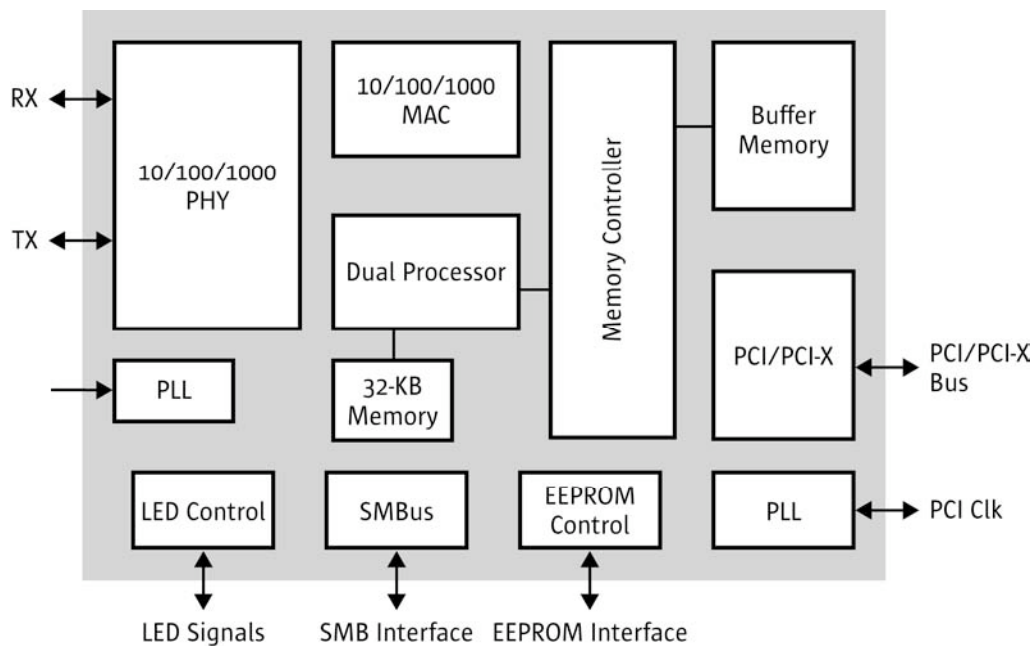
RX

TX

10/100/1000
PHY

10/100/1000
MAC

Dual Processor

32-KB
Memory

Memory Controller

Buffer
Memory

PCI/PCI-X

PCI/PCI-X
Bus

PLL

LED Control

SMBus

EEPROM
Control

PLL

PCI Clk

LED Signals

SMB Interface

EEPROM Interface